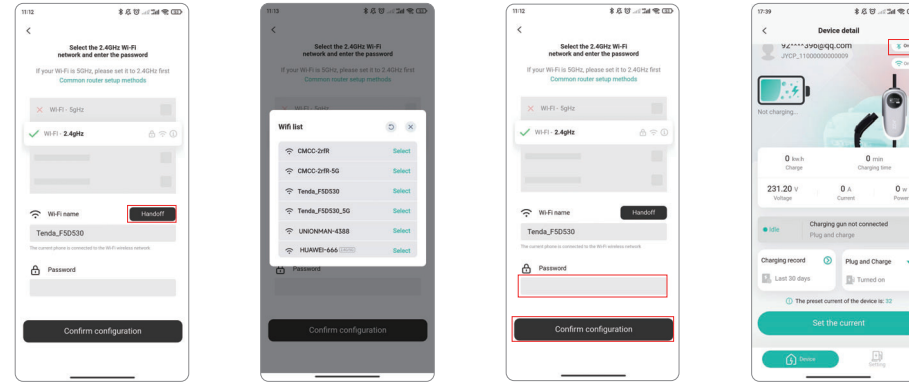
11:12

<

Select the 2.4GHz Wi-Fi network and enter the password

If your Wi-Fi is 5GHz, please set it to 2.4GHz first

Common router setup methods

Wi-Fi - 5GHz

Wi-Fi - 2.4GHz

Wi-Fi name

Handoff

Tenda_F5D530

The current phone is connected to the Wi-Fi wireless network

Password

Confirm configuration

11:13

<

Select the 2.4GHz Wi-Fi network and enter the password

If your Wi-Fi is 5GHz, please set it to 2.4GHz first

Wifi list

CMCC-2rfR Select

CMCC-2rfR-5G Select

Tenda_F5D530 Select

Tenda_F5D530_5G Select

UNIONMAN-4388 Select

HUAWEI-666 Select

Password

Confirm configuration

11:12

<

Select the 2.4GHz Wi-Fi network and enter the password

If your Wi-Fi is 5GHz, please set it to 2.4GHz first

Common router setup methods

Wi-Fi - 5GHz

Wi-Fi - 2.4GHz

Wi-Fi name

Handoff

Tenda_F5D530

The current phone is connected to the Wi-Fi wireless network

Password

Confirm configuration

17:39

<

Device detail

92****396@qq.com

JYCP_11000000000009

Not charging...

0 kw.h
Charge

0 min
Charging time

231.20 V
Voltage

0 A
Current

0 W
Power

Idle

Charging gun not connected

Plug and charge

Charging record

Last 30 days

Plug and Charge

Turned on

The preset current of the device is: 32

Set the current

Device

Setting